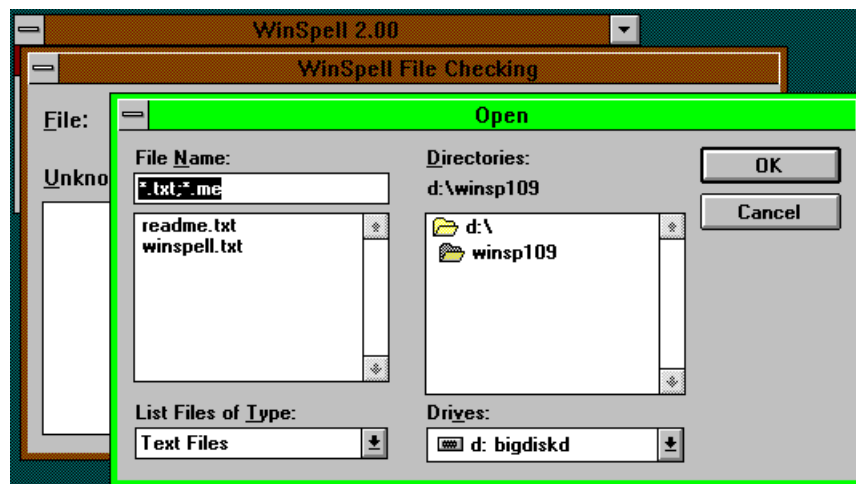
WinSpell 2.00

WinSpell File Checking

File:

Unkno

Open

File Name:

*.txt;*.me

readme.txt
winspell.txt

List Files of Type:

Text Files

Directories:

d:\winsp109

d:\
winsp109

Drives:

d: bigdiskd

OK

Cancel